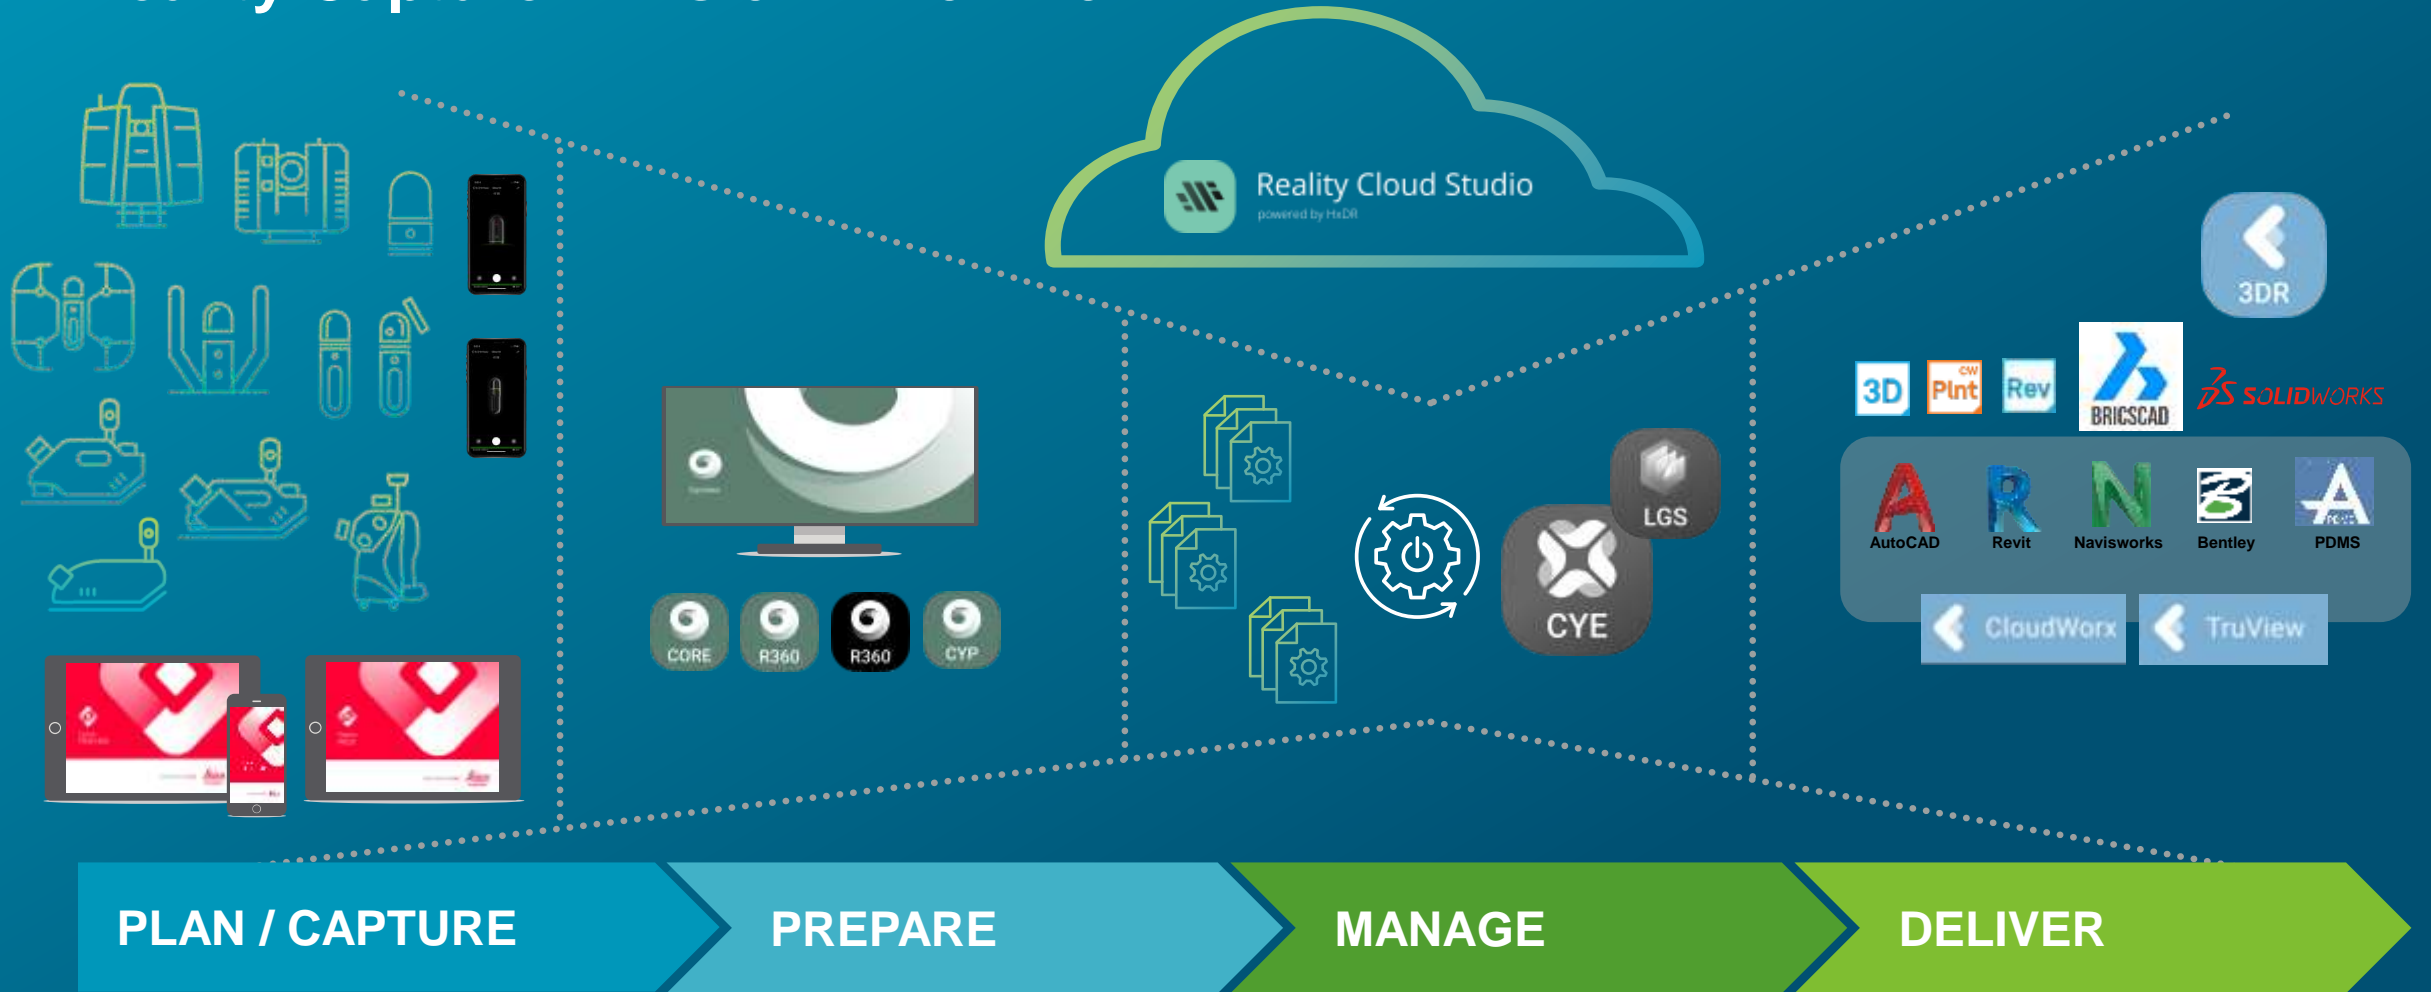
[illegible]

Reality Cloud Studio
powered by HxDR

3DR

3D Plnt Rev BRICSCAD SOLIDWORKS

AutoCAD Revit Navisworks Bentley PDMS

CloudWorx TruView

LGS

CYE

CORE R360 R360 CYP

PLAN / CAPTURE PREPARE MANAGE DELIVER